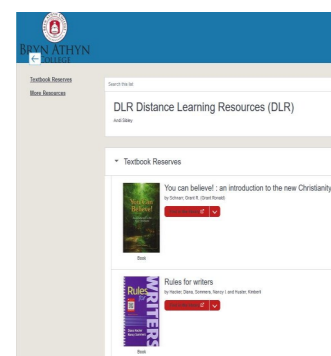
BRYN ATHYN
COLLEGE
←

Textbook Reserves

More Resources

Search this list

DLR Distance Learning Resources (DLR)

Andi Sibley

Textbook Reserves

You can believe! : an introduction to the new Christianity

by Schnarr, Grant R. (Grant Ronald)

You Can Believe!

Book

Rules for writers

by Hacker, Diana; Sommers, Nancy J and Kessler, Kimberli

Rules for WRITERS

Diana Hacker
Nancy Sommers

Book